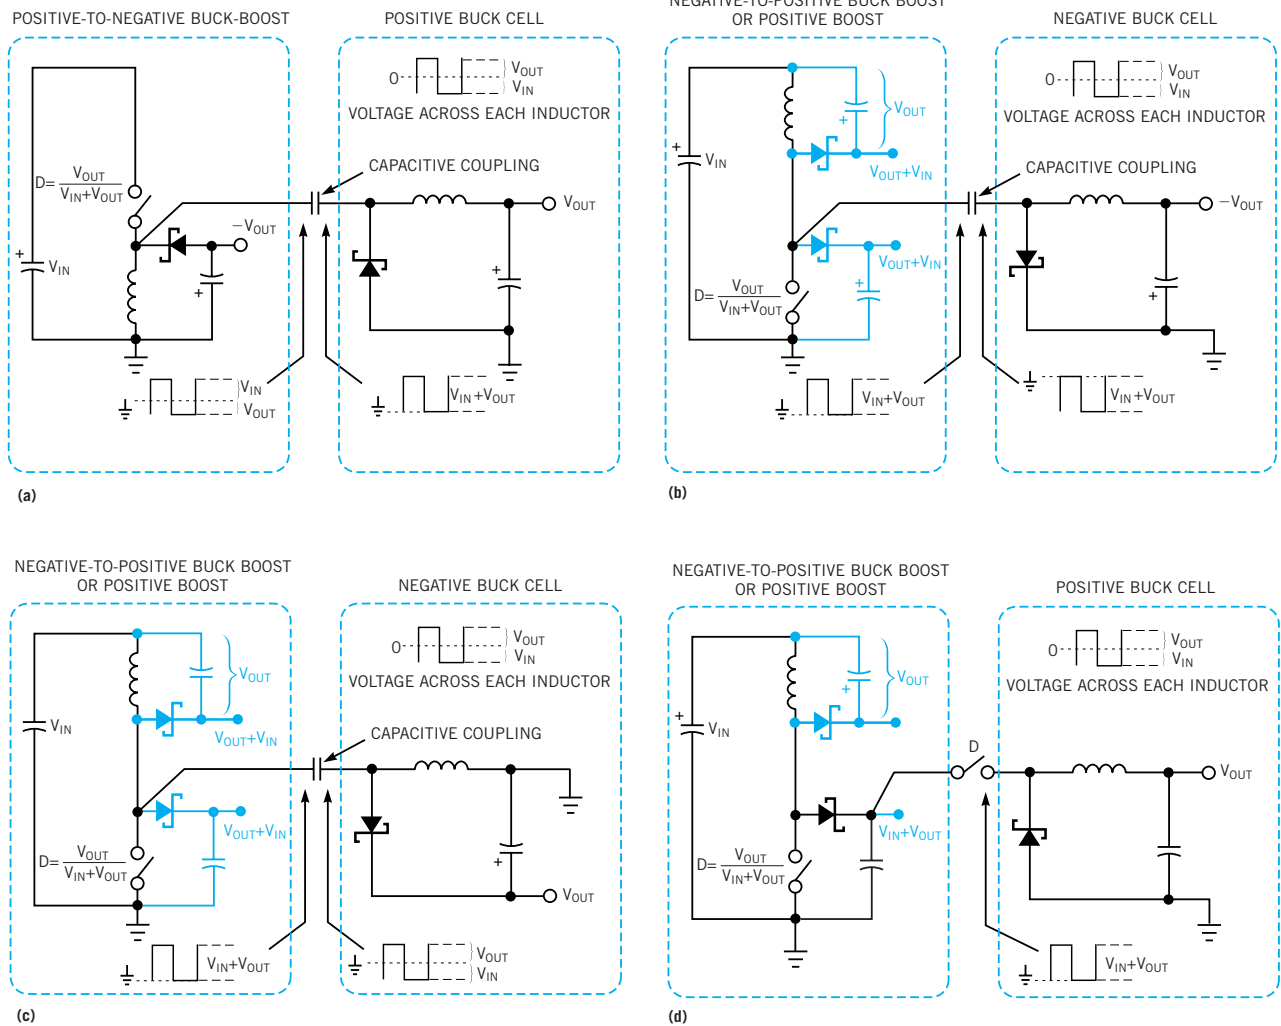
POSITIVE-TO-NEGATIVE BUCK-BOOST

POSITIVE BUCK CELL

0 $V_{OUT}$ $V_{IN}$

VOLTAGE ACROSS EACH INDUCTOR

CAPACITIVE COUPLING

$D=\frac{V_{OUT}}{V_{IN}+V_{OUT}}$

$-V_{OUT}$

$V_{OUT}$

$V_{IN}$

$V_{IN}$ $V_{OUT}$

$V_{IN}+V_{OUT}$

(a)

NEGATIVE-TO-POSITIVE BUCK BOOST OR POSITIVE BOOST

NEGATIVE BUCK CELL

0 $V_{OUT}$ $V_{IN}$

VOLTAGE ACROSS EACH INDUCTOR

$V_{OUT}$

$V_{IN}$

$V_{OUT}+V_{IN}$

CAPACITIVE COUPLING

$-V_{OUT}$

$V_{OUT}+V_{IN}$

$D=\frac{V_{OUT}}{V_{IN}+V_{OUT}}$

$V_{IN}+V_{OUT}$

$V_{IN}+V_{OUT}$

(b)

NEGATIVE-TO-POSITIVE BUCK BOOST OR POSITIVE BOOST

NEGATIVE BUCK CELL

0 $V_{OUT}$ $V_{IN}$

VOLTAGE ACROSS EACH INDUCTOR

$V_{OUT}$

$V_{IN}$

$V_{OUT}+V_{IN}$

CAPACITIVE COUPLING

$V_{OUT}+V_{IN}$

$D=\frac{V_{OUT}}{V_{IN}+V_{OUT}}$

$V_{OUT}$

$V_{IN}+V_{OUT}$

$V_{OUT}$ $V_{IN}$

(c)

NEGATIVE-TO-POSITIVE BUCK BOOST OR POSITIVE BOOST

POSITIVE BUCK CELL

0 $V_{OUT}$ $V_{IN}$

VOLTAGE ACROSS EACH INDUCTOR

$V_{OUT}$

$V_{IN}$

$V_{OUT}+V_{IN}$

D

$V_{OUT}$

$V_{IN}+V_{OUT}$

$D=\frac{V_{OUT}}{V_{IN}+V_{OUT}}$

$V_{IN}+V_{OUT}$

(d)